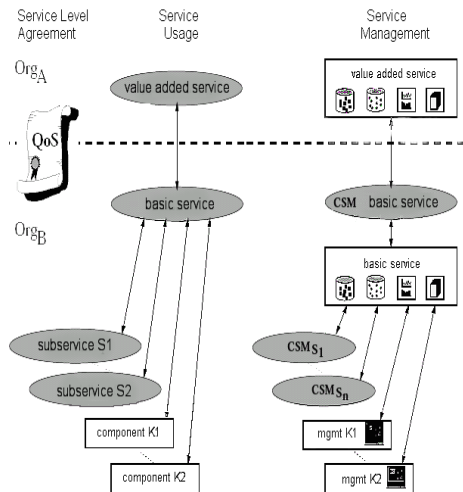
Service Level Agreement

Service Usage

Service Management

$Org_A$

QoS

$Org_B$

value added service

basic service

subservice S1

subservice S2

component K1

component K2

value added service

CSM basic service

basic service

$CSM_{S_1}$

$CSM_{S_n}$

mgmt K1

mgmt K2